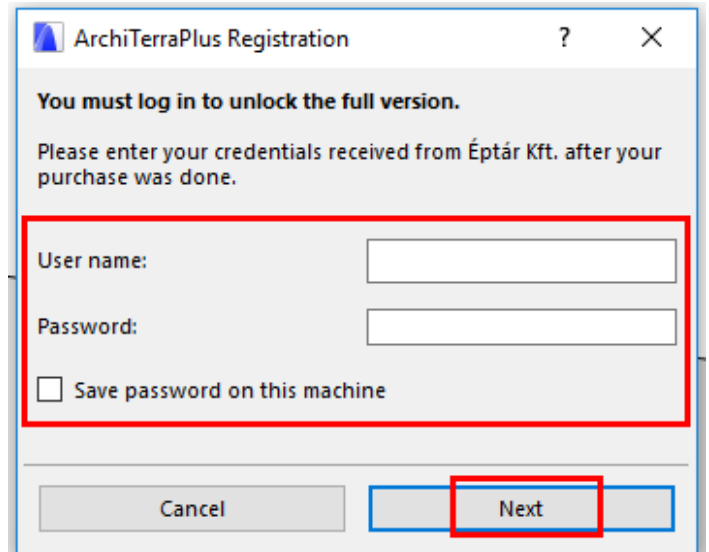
ArchiTerraPlus Registration ? ✕

You must log in to unlock the full version.

Please enter your credentials received from Éptár Kft. after your purchase was done.

User name:

Password:

Save password on this machine

Cancel

Next